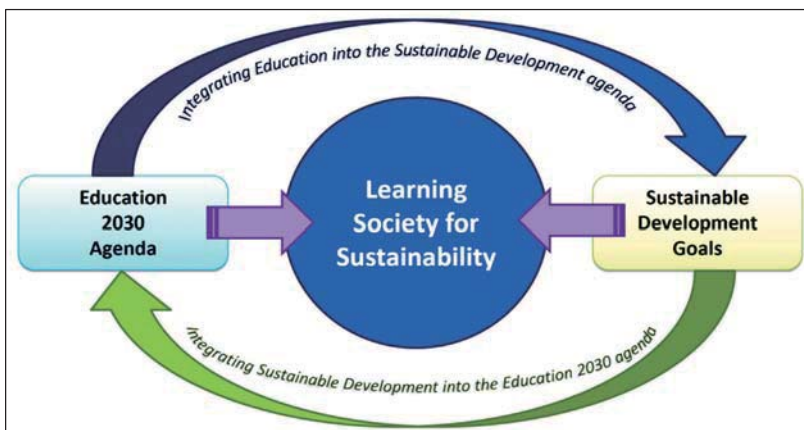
Integrating Education into the Sustainable Development agenda

Education 2030 Agenda

Learning Society for Sustainability

Sustainable Development Goals

Integrating Sustainable Development into the Education 2030 agenda